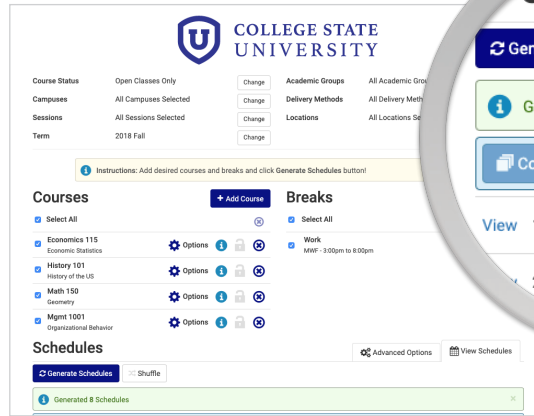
U COLLEGE STATE UNIVERSITY

| Course Status | Open Classes Only | Change | Academic Groups | All Academic Grou |
|---|---|---|---|---|
| Campuses | All Campuses Selected | Change | Delivery Methods | All Delivery Meth |
| Sessions | All Sessions Selected | Change | Locations | All Locations Se |
| Term | 2018 Fall | Change | | |

Instructions: Add desired courses and breaks and click Generate Schedules button!

Courses
+ Add Course
Select All
Economics 115
Economic Statistics
Options
History 101
History of the US
Options
Math 150
Geometry
Options
Mgmt 1001
Organizational Behavior
Options

Breaks
Select All
Work
MWF - 3:00pm to 8:00pm

Schedules
Advanced Options
View Schedules
Generate Schedules
Shuffle
Generated 8 Schedules

Gen
G
Co
View